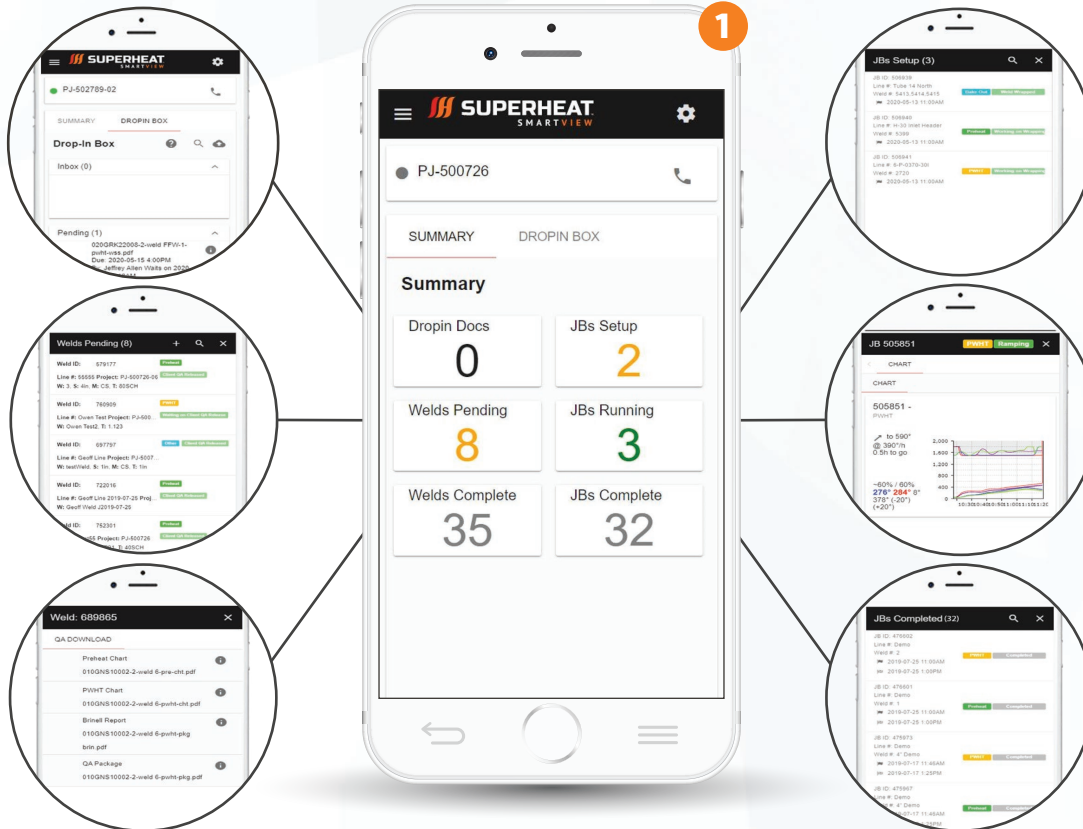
1

SUPERHEAT SMARTVIEW

PJ-500726

SUMMARY DROPIN BOX

Summary

Dropin Docs
0

JBs Setup
2

Welds Pending
8

JBs Running
3

Welds Complete
35

JBs Complete
32

SUPERHEAT SMARTVIEW

PJ-502789-02

SUMMARY DROPIN BOX

Drop-In Box

Inbox (0)

Pending (1)
020GRK22008-2-weld FFW-1-pwht-wss.pdf
Due: 2020-05-15 4:00PM
Jeffrey Allen Walls on 2020

Welds Pending (8)

Weld ID: 579177 Preheat
Line #: 55555 Project: PJ-500726-09
W: 3. S: 4in. M: CS. T: 80SCH

Weld ID: 760909 PWHT
Line #: Owen Test Project: PJ-500...
W: Owen Test2. T: 1.123

Weld ID: 697797
Line #: Geoff Line Project: PJ-5007...
W: testWeld. S: 1in. M: CS. T: 1in

Weld ID: 722016 Preheat
Line #: Geoff Line 2019-07-25 Proj...
W: Geoff Weld J2019-07-25

Weld ID: 752301 Preheat
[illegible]55 Project: PJ-500726
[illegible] T: 80SCH

Weld: 689865

QA DOWNLOAD

Preheat Chart
010GNS10002-2-weld 6-pre-cht.pdf

PWHT Chart
010GNS10002-2-weld 6-pwht-cht.pdf

Brinell Report
010GNS10002-2-weld 6-pwht-pkg brin.pdf

QA Package
010GNS10002-2-weld 6-pwht-pkg.pdf

JBs Setup (3)

JB ID: 505939
Line #: Tube 14 North
Weld #: 5413.5414.5415
2020-05-13 11:00AM

JB ID: 505940
Line #: H-30 Inlet Header
Weld #: 5388
2020-05-13 11:00AM
Preheat

JB ID: 505941
Line #: 8-P-0370-30I
Weld #: 2720
2020-05-13 11:00AM
PWHT

JB 505851 PWHT Ramping

CHART

CHART

505851 -
PWHT

to 590°
@ 390°/h
0.5h to go

~60% / 60%
276° 284° 8°
378° (-20°)
(+20°)

2,000
1,600
1,200
800
400
0

JBs Completed (32)

JB ID: 475002
Line #: Demo
Weld #: 2
2019-07-25 11:00AM
2019-07-25 1:00PM
PWHT Completed

JB ID: 475001
Line #: Demo
Weld #: 1
2019-07-25 11:00AM
2019-07-25 1:00PM
Preheat Completed

JB ID: 475973
Line #: Demo
Weld #: 4" Demo
2019-07-17 11:45AM
2019-07-17 1:25PM
PWHT Completed

JB ID: 475967
Line #: Demo
Weld #: 4" Demo
Preheat Completed